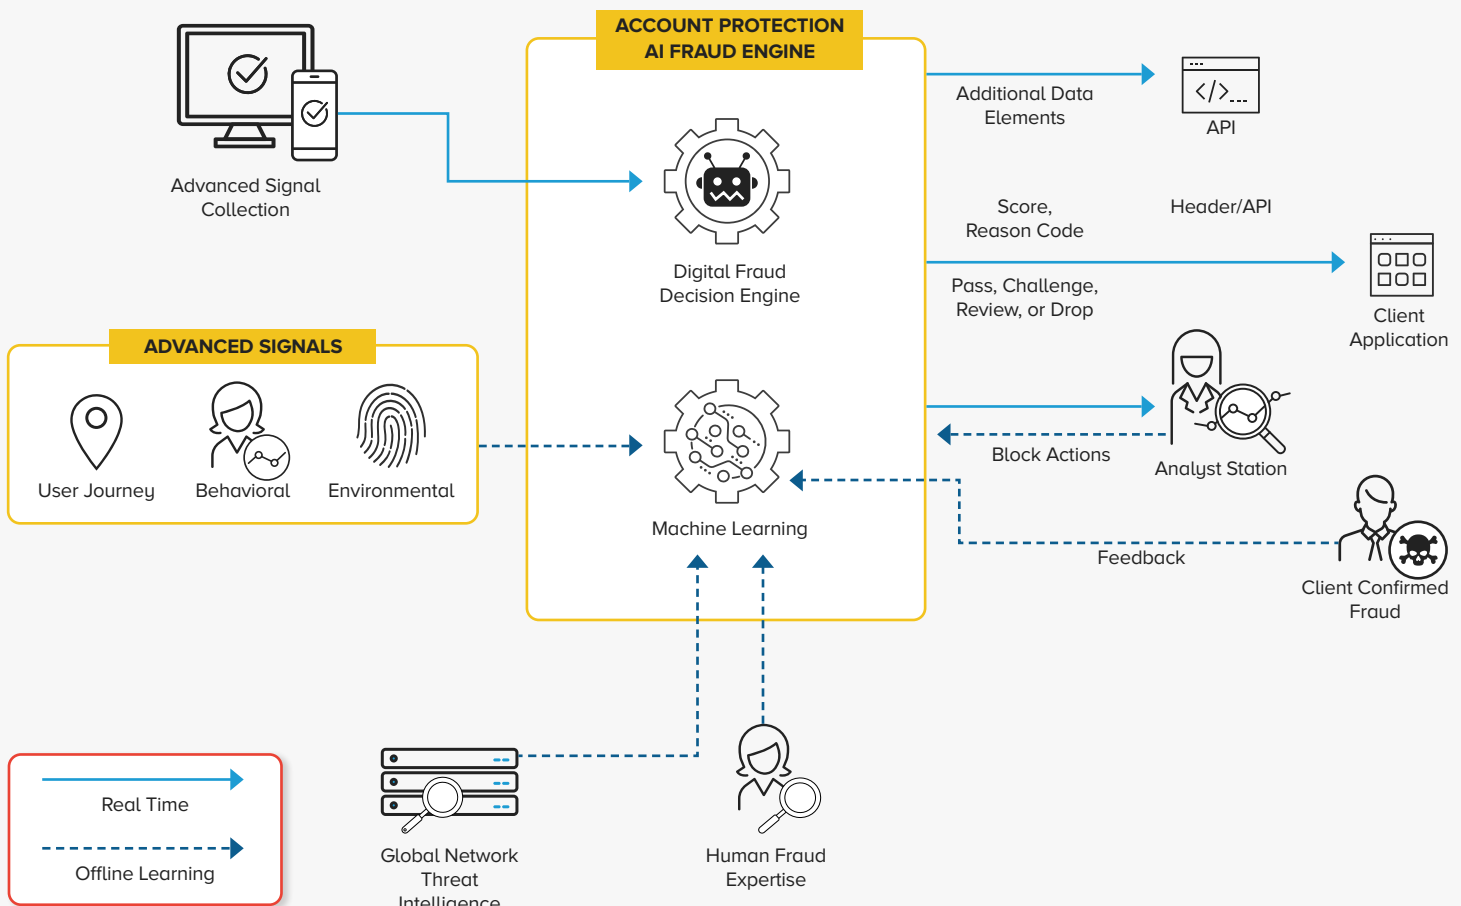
ACCOUNT PROTECTION
AI FRAUD ENGINE

Advanced Signal Collection

Digital Fraud Decision Engine

Additional Data Elements

API

Score, Reason Code

Header/API

Pass, Challenge, Review, or Drop

Client Application

ADVANCED SIGNALS

User Journey

Behavioral

Environmental

Machine Learning

Block Actions

Analyst Station

Feedback

Client Confirmed Fraud

Real Time

Offline Learning

Global Network Threat Intelligence

Human Fraud Expertise